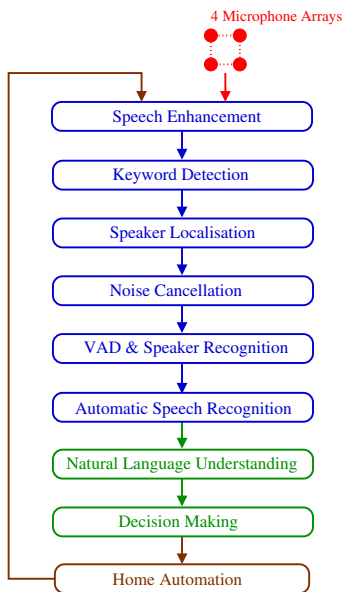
4 Microphone Arrays

Speech Enhancement

Keyword Detection

Speaker Localisation

Noise Cancellation

VAD & Speaker Recognition

Automatic Speech Recognition

Natural Language Understanding

Decision Making

Home Automation